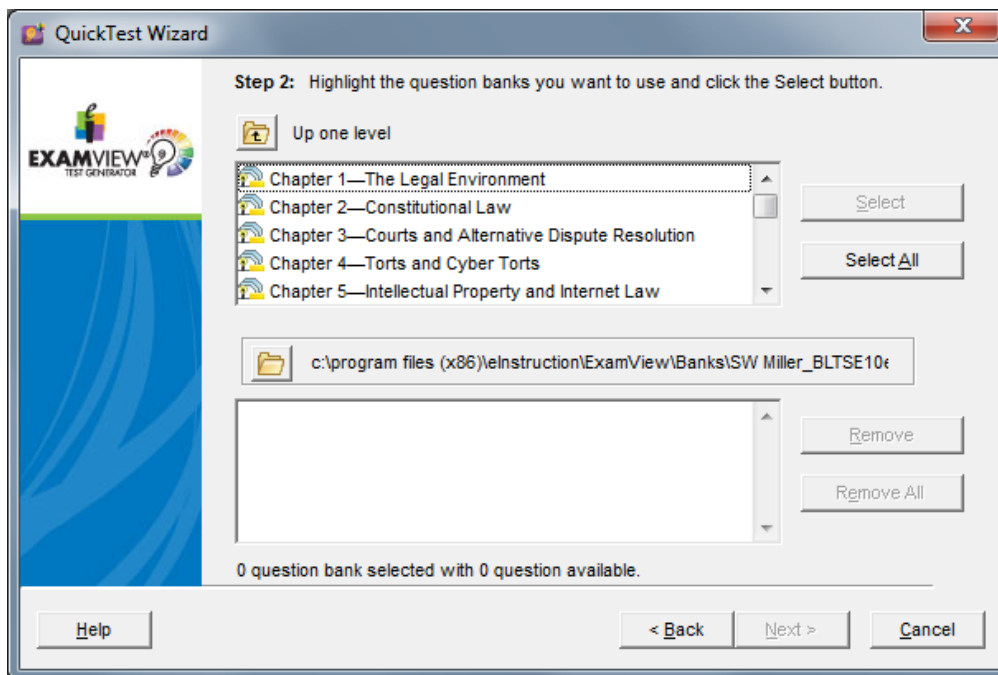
QuickTest Wizard

EXAMVIEW
TEST GENERATOR

Step 2: Highlight the question banks you want to use and click the Select button.

Up one level

Chapter 1—The Legal Environment
Chapter 2—Constitutional Law
Chapter 3—Courts and Alternative Dispute Resolution
Chapter 4—Torts and Cyber Torts
Chapter 5—Intellectual Property and Internet Law

Select
Select All

c:\program files (x86)\eInstruction\ExamView\Banks\SW Miller_BLTSE10e

Remove
Remove All

0 question bank selected with 0 question available.

Help
< Back
Next >
Cancel